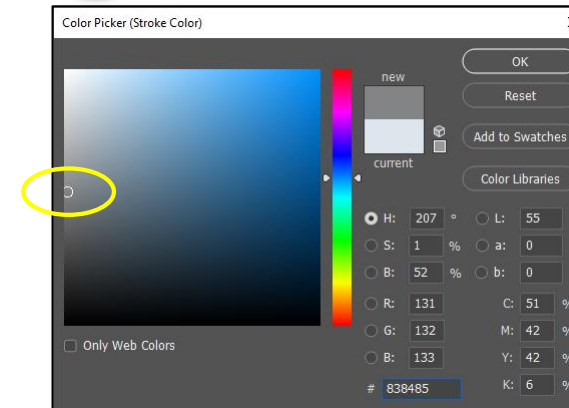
Color Picker (Stroke Color)

new

current

OK

Reset

Add to Swatches

Color Libraries

H: 207 °

S: 1 %

B: 52 %

R: 131

G: 132

B: 133

# 838485

L: 55

a: 0

b: 0

C: 51 %

M: 42 %

Y: 42 %

K: 6 %

Only Web Colors